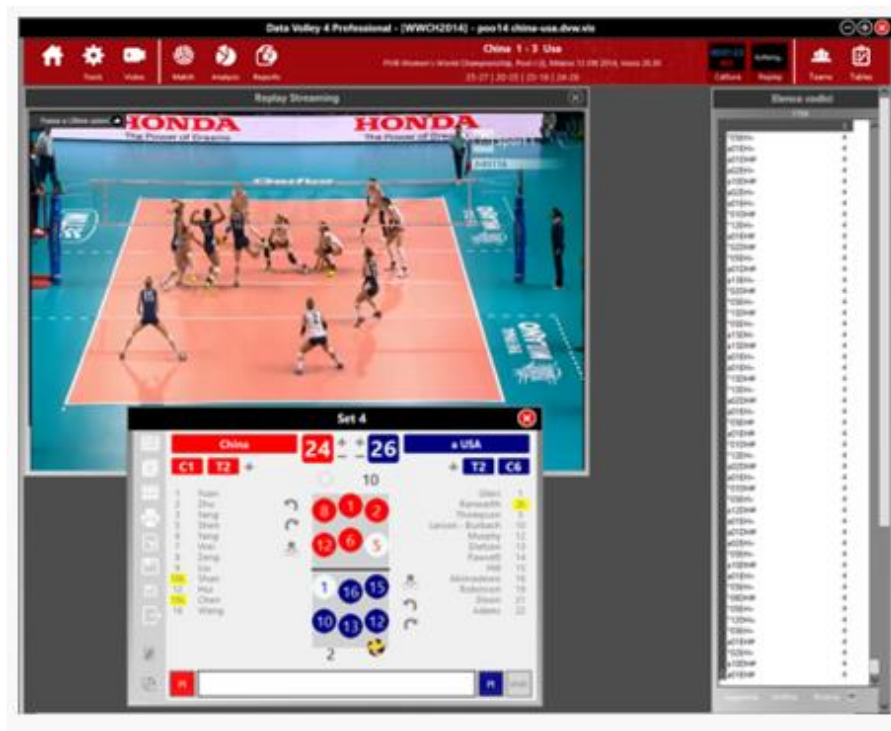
Data Volley 4 Professional - [WWCH2014] - poo14 china-usa.dvw.vis

Tools Video Match Analysis Reports

China 1 - 3 Usa

FIVB Women's World Championship, Pool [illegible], Milano 13.09.2014, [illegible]

25-27 | 20-25 | 25-16 | 24-26

Cattura Replay Teams Tables

Replay Streaming

Elenco codici

HONDA
The Power of Dreams

HONDA
The Power of Dreams

Set 4

China

24

26

a USA

C1 T2

T2 C6

10

1 Yuan
2 Zhu
3 Zeng
4 Shen
6 Yang
7 Wei
8 Zeng
9 Liu
10 Shan
12 Hui
15 Chen
16 Wang

Glass 1
Kenworth 2
Thompson 4
Larson - Burbach 10
Murphy 12
Dietzen 13
Fawcett 14
Hill 15
Akinradewo 16
Robinson 19
Dixon 21
Adams 22

8 1 2
12 6 5

1 16 15
10 13 12

2